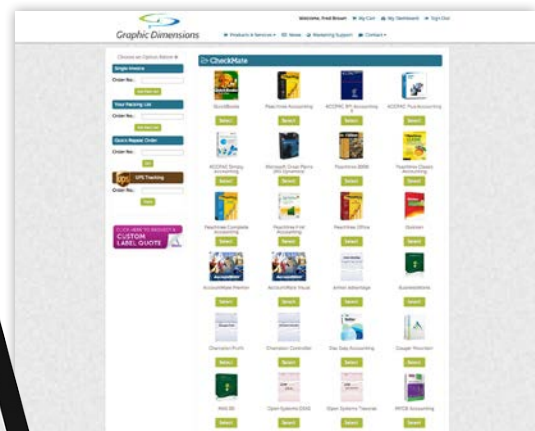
Graphic Dimensions

Welcome, Fred Brown | My Cart | My Dashboard | Sign Out

Products & Services | News | Marketing Support | Contact

Choose an Option Below

Single Invoice

Order No.:

Your Packing List

Order No.:

Quick Repeat Order

Order No.:

UPS Tracking

Order No.:

CLICK HERE TO REQUEST A CUSTOM LABEL QUOTE

CheckMate

QuickBooks | Peachtree Accounting | ACCPAC BPI Accounting | ACCPAC Plus Accounting

Select | Select | Select | Select

ACCPAC Simply Accounting | Microsoft Great Plains (MS Dynamics) | Peachtree 2000 | Peachtree Classic Accounting

Select | Select | Select | Select

Peachtree Complete Accounting | Peachtree First Accounting | Peachtree Office | Quicken

Select | Select | Select | Select

AccountMate Premier | AccountMate Visual | Amtec Advantage | BusinessWorks

Select | Select | Select | Select

Champion Profit | Champion Controller | Dac Easy Accounting | Cougar Mountain

Select | Select | Select | Select

MAS 90 | Open Systems DOS | Open Systems Traverse | RPCB Accounting

Select | Select | Select | Select